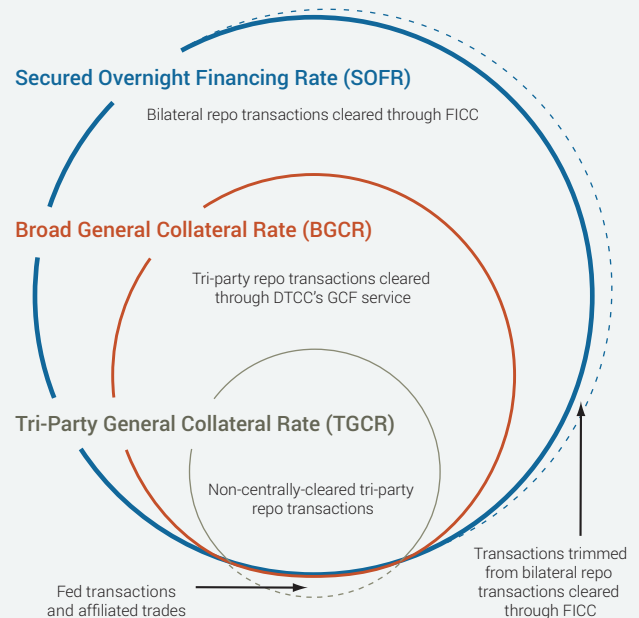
Secured Overnight Financing Rate (SOFR)

Bilateral repo transactions cleared through FICC

Broad General Collateral Rate (BGCR)

Tri-party repo transactions cleared through DTCC's GCF service

Tri-Party General Collateral Rate (TGCR)

Non-centrally-cleared tri-party repo transactions

Fed transactions and affiliated trades

Transactions trimmed from bilateral repo transactions cleared through FICC